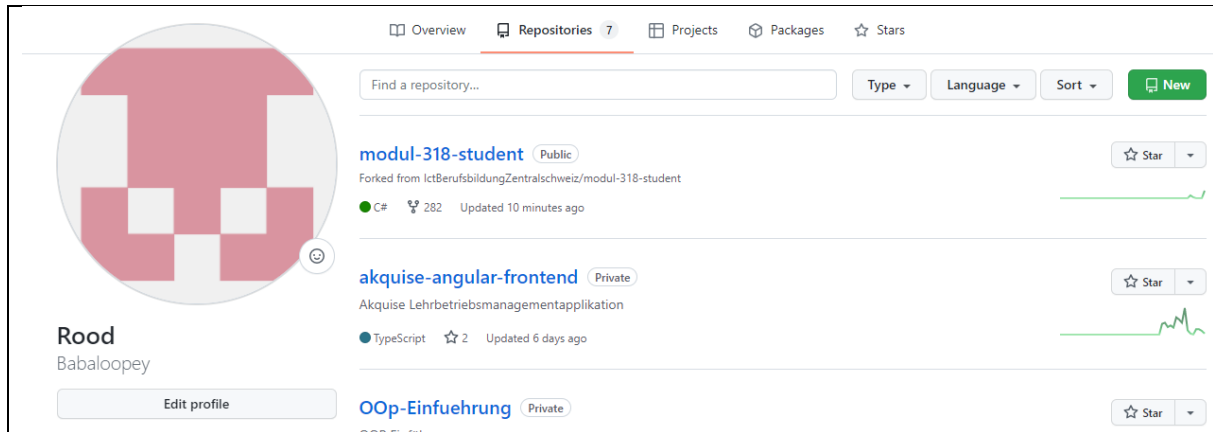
Overview Repositories 7 Projects Packages Stars

Find a repository...

Type Language Sort New

modul-318-student Public

Forked from IctBerufsbildungZentralschweiz/modul-318-student

C# 282 Updated 10 minutes ago

Star

akquise-angular-frontend Private

Akquise Lehrbetriebsmanagementapplikation

TypeScript 2 Updated 6 days ago

Star

OOp-Einfuehrung Private

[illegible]

Star

Rood
Babaloopey

Edit profile